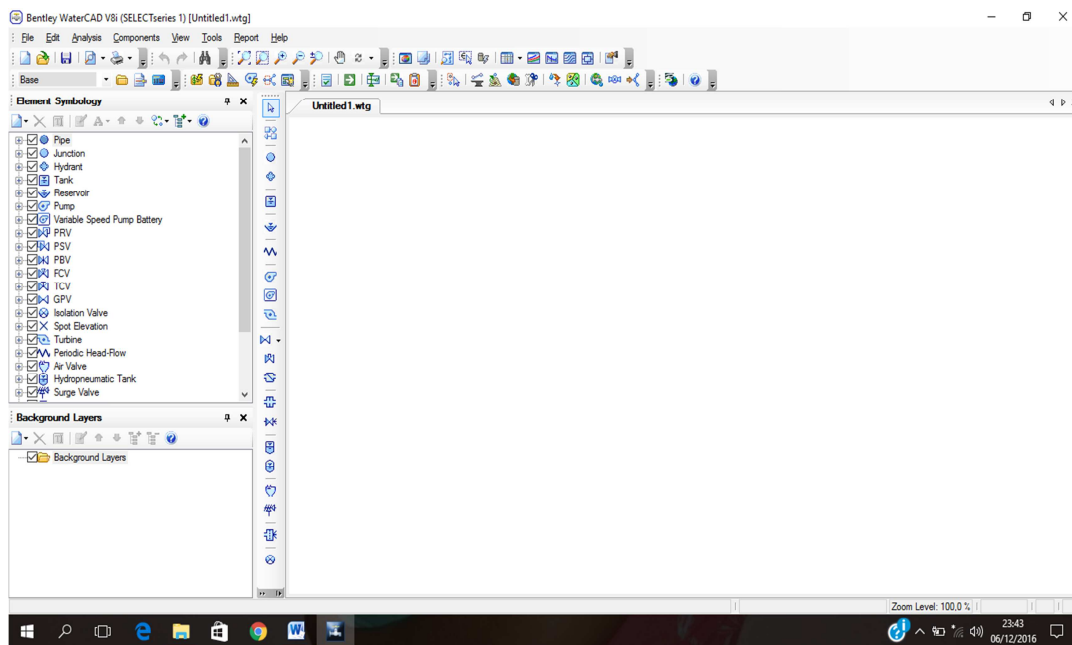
Bentley WaterCAD V8i (SELECTseries 1) [Untitled1.wtg]

File Edit Analysis Components View Tools Report Help

Base

Element Symbology

Pipe
Junction
Hydrant
Tank
Reservoir
Pump
Variable Speed Pump Battery
PRV
PSV
PBV
FCV
TCV
GPV
Isolation Valve
Spot Elevation
Turbine
Periodic Head-Flow
Air Valve
Hydropneumatic Tank
Surge Valve

Background Layers

Background Layers

Untitled1.wtg

Zoom Level: 100,0 %

23:43
06/12/2016